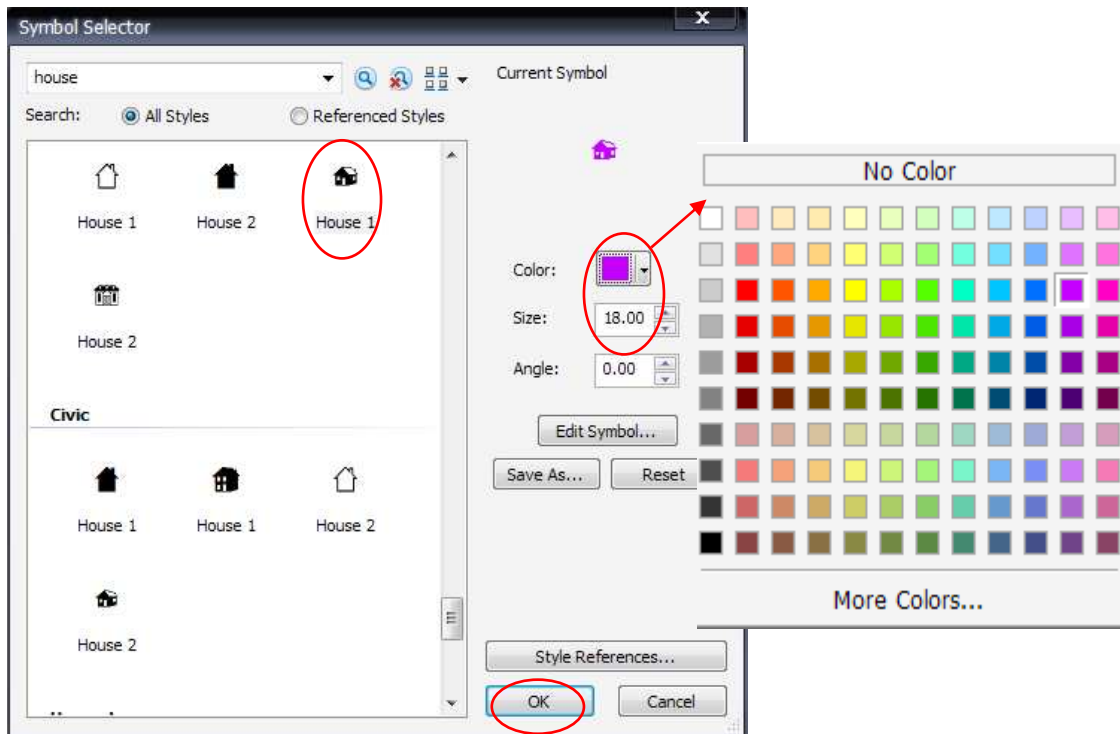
Symbol Selector

house

Search: All Styles Referenced Styles

House 1 House 2 House 1

House 2

Civic

House 1 House 1 House 2

House 2

Current Symbol

Color:

Size: 18.00

Angle: 0.00

Edit Symbol...

Save As... Reset

Style References...

OK Cancel

No Color

More Colors...